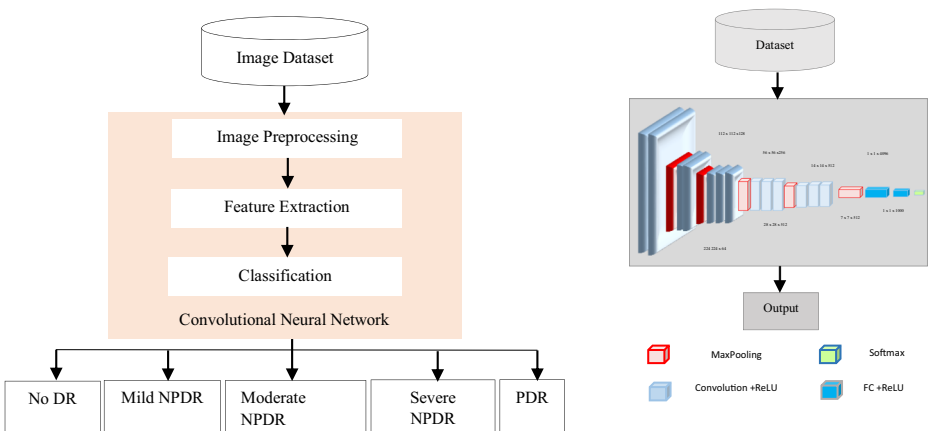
Image Dataset

Image Preprocessing

Feature Extraction

Classification

Convolutional Neural Network

No DR

Mild NPDR

Moderate NPDR

Severe NPDR

PDR

Dataset

112 x 112 x 128

56 x 56 x 256

28 x 28 x 512

14 x 14 x 512

7 x 7 x 512

1 x 1 x 4096

1 x 1 x 1000

224 224 x 64

Output

MaxPooling

Softmax

Convolution +ReLU

FC +ReLU